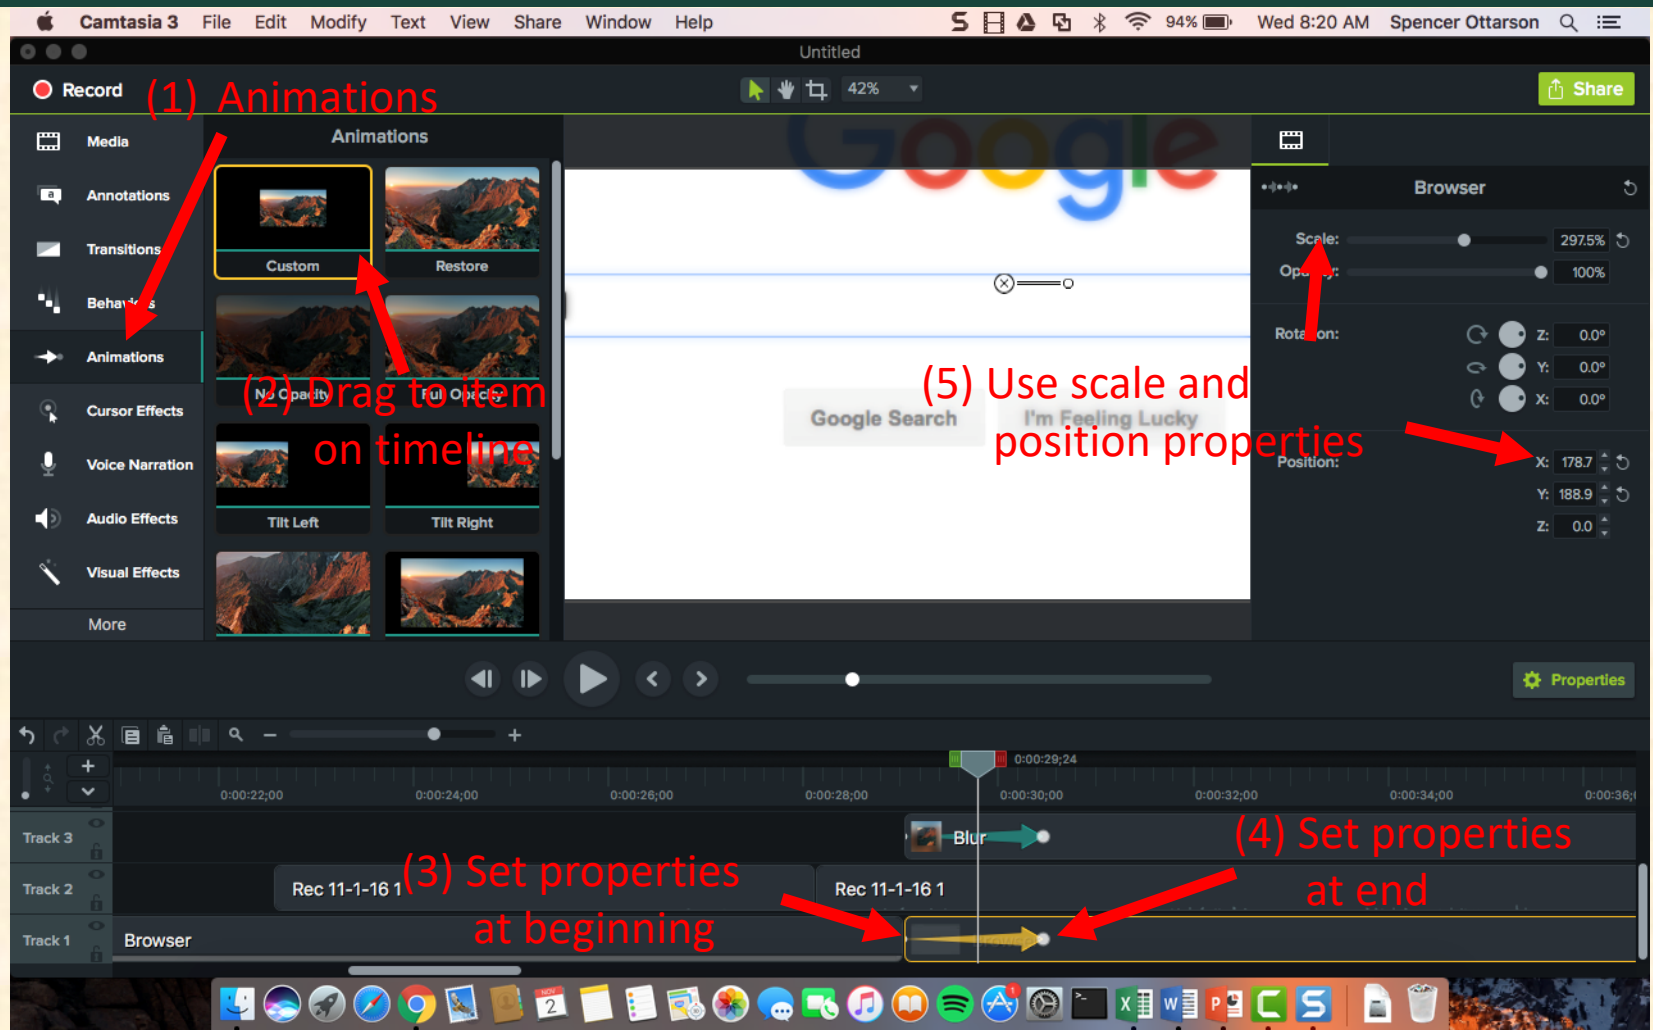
Camtasia 3 File Edit Modify Text View Share Window Help 94% Wed 8:20 AM Spencer Ottarson

Untitled

Record (1) Animations 42% Share

Media
Annotations
Transitions
Behaviors
Animations
Cursor Effects
Voice Narration
Audio Effects
Visual Effects
More

Animations

Custom
Restore
No Opacity
Full Opacity
(2) Drag to item on timeline
Tilt Left
Tilt Right

Google Search I'm Feeling Lucky

(5) Use scale and position properties

Browser

Scale: 297.5%
Opacity: 100%
Rotation: Z: 0.0° Y: 0.0° X: 0.0°
Position: X: 178.7 Y: 188.9 Z: 0.0

Properties

0:00:29;24
0:00:22;00 0:00:24;00 0:00:26;00 0:00:28;00 0:00:30;00 0:00:32;00 0:00:34;00 0:00:36;

Track 3 Blur
(4) Set properties at end
Track 2 Rec 11-1-16 1 Rec 11-1-16 1
(3) Set properties at beginning
Track 1 Browser